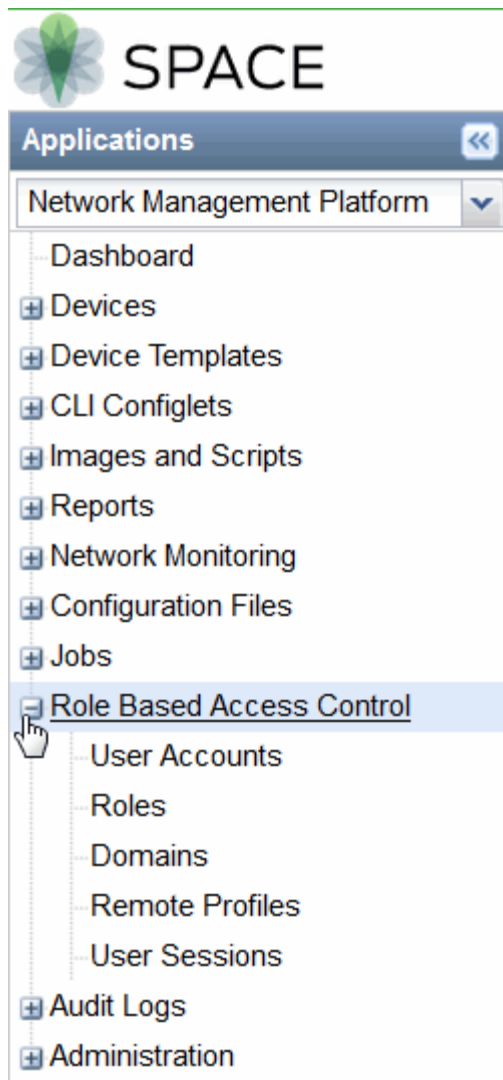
SPACE

Applications

Network Management Platform

Dashboard
Devices
Device Templates
CLI Configlets
Images and Scripts
Reports
Network Monitoring
Configuration Files
Jobs
Role Based Access Control
User Accounts
Roles
Domains
Remote Profiles
User Sessions
Audit Logs
Administration